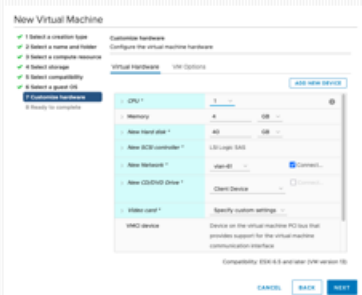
New Virtual Machine

✓ 1 Select a creation type
✓ 2 Select a name and folder
✓ 3 Select a compute resource
✓ 4 Select storage
✓ 5 Select compatibility
✓ 6 Select a guest OS
7 Customize hardware
8 Ready to complete

Customize hardware
Configure the virtual machine hardware

Virtual Hardware | VM Options

ADD NEW DEVICE

| | | | |
|---|---|---|---|
| > CPU * | 1 | | |
| > Memory | 4 | GB | |
| > New Hard disk * | 40 | GB | |
| > New SCSI controller * | LSI Logic SAS | | |
| > New Network * | vlan-61 | | Connect... |
| > New CD/DVD Drive * | Client Device | | Connect... |
| > Video card * | Specify custom settings | | |
| VMCI device | Device on the virtual machine PCI bus that provides support for the virtual machine communication interface | | |

Compatibility: ESXi 6.5 and later (VM version 13)

CANCEL BACK NEXT